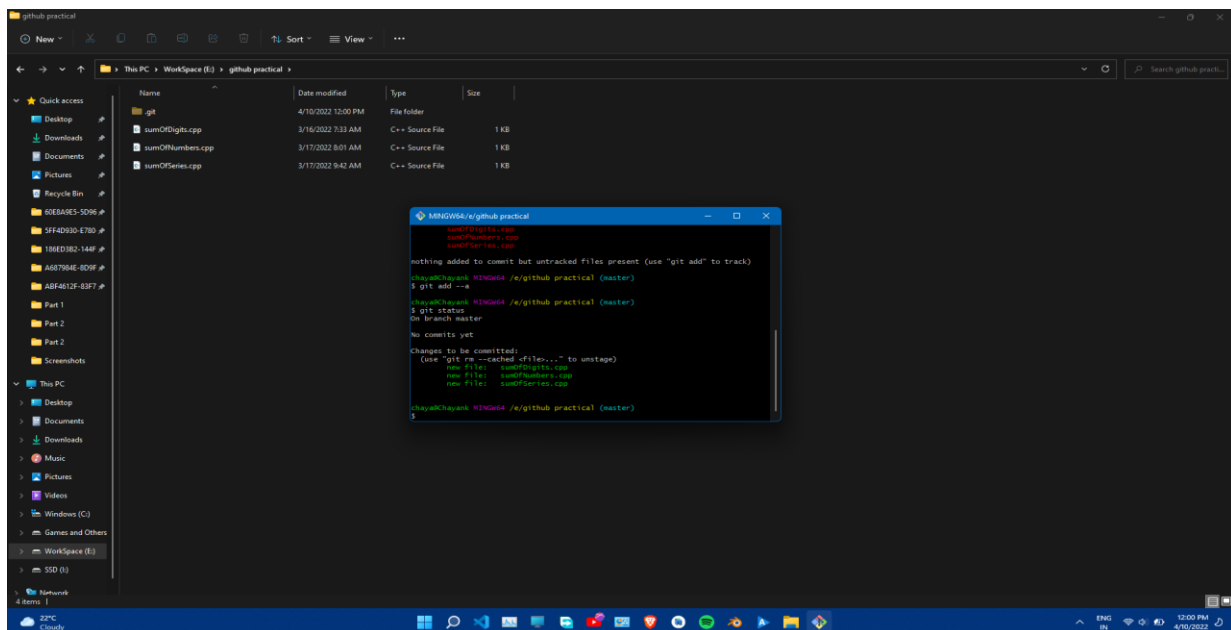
github practical

New  Sort  View  ...

This PC › WorkSpace (E:) › github practical ›

Search github practi...

Quick access
Desktop
Downloads
Documents
Pictures
Recycle Bin
60E8A9E5-5D96
5FF4D930-E780
186ED3B2-144F
A687984E-8D9F
ABF4612F-83F7
Part 1
Part 2
Part 2
Screenshots
This PC
Desktop
Documents
Downloads
Music
Pictures
Videos
Windows (C:)
Games and Others
WorkSpace (E:)
SSD (I:)
Network

| Name | Date modified | Type | Size |
|---|---|---|---|
| .git | 4/10/2022 12:00 PM | File folder | |
| sumOfDigits.cpp | 3/16/2022 7:33 AM | C++ Source File | 1 KB |
| sumOfNumbers.cpp | 3/17/2022 8:01 AM | C++ Source File | 1 KB |
| sumOfSeries.cpp | 3/17/2022 9:42 AM | C++ Source File | 1 KB |

4 items

MINGW64:/e/github practical

sumOfDigits.cpp
sumOfNumbers.cpp
sumOfSeries.cpp

nothing added to commit but untracked files present (use "git add" to track)

chaya@Chayank MINGW64 /e/github practical (master)
$ git add --a

chaya@Chayank MINGW64 /e/github practical (master)
$ git status
On branch master

No commits yet

Changes to be committed:
(use "git rm --cached <file>..." to unstage)
new file: sumOfDigits.cpp
new file: sumOfNumbers.cpp
new file: sumOfSeries.cpp

chaya@Chayank MINGW64 /e/github practical (master)
$

22°C
Cloudy

ENG
IN
12:00 PM
4/10/2022